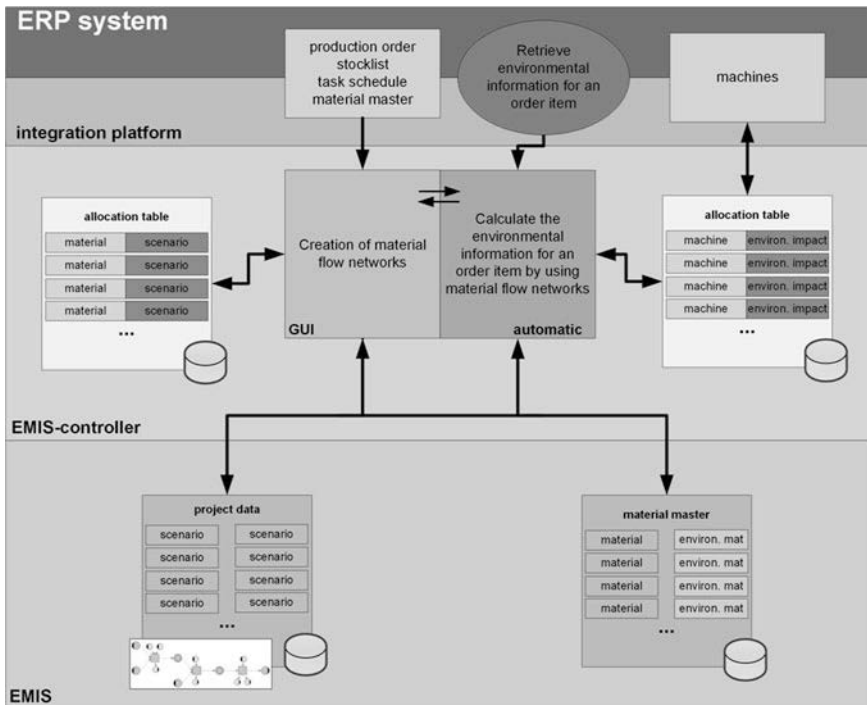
ERP system

production order
stocklist
task schedule
material master

Retrieve environmental information for an order item

machines

integration platform

allocation table

| material | scenario |
|---|---|
| material | scenario |
| material | scenario |
| material | scenario |

...

Creation of material flow networks

GUI

Calculate the environmental information for an order item by using material flow networks

automatic

allocation table

| machine | environ. impact |
|---|---|
| machine | environ. impact |
| machine | environ. impact |
| machine | environ. impact |

...

EMIS-controller

project data

| scenario | scenario |
|---|---|
| scenario | scenario |
| scenario | scenario |
| scenario | scenario |

...

material master

| material | environ. mat |
|---|---|
| material | environ. mat |
| material | environ. mat |
| material | environ. mat |

...

EMIS